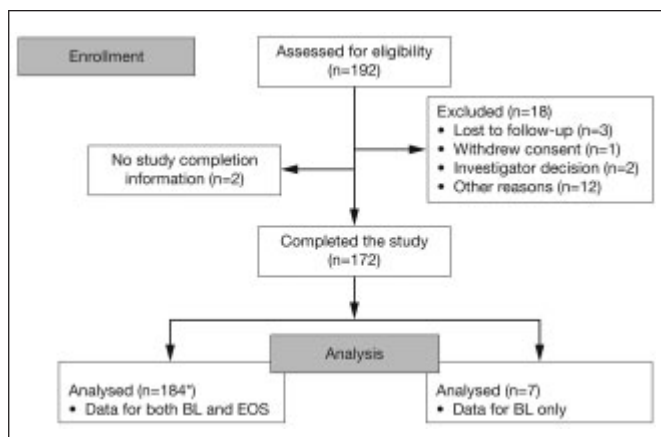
Enrollment

Assessed for eligibility (n=192)

Excluded (n=18)
• Lost to follow-up (n=3)
• Withdrew consent (n=1)
• Investigator decision (n=2)
• Other reasons (n=12)

No study completion information (n=2)

Completed the study (n=172)

Analysis

Analysed (n=184*)
• Data for both BL and EOS

Analysed (n=7)
• Data for BL only